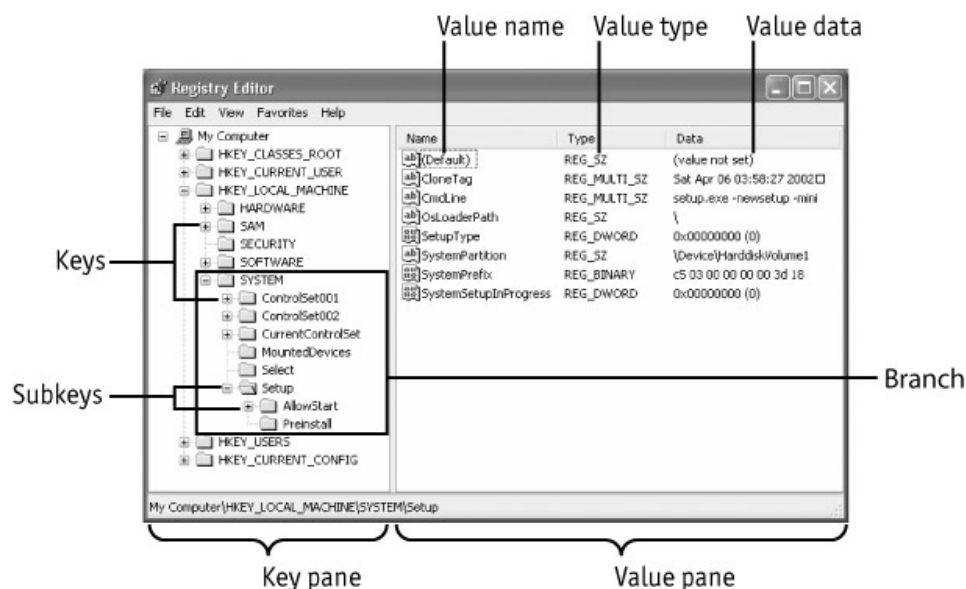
Value name
Value type
Value data

Registry Editor

File Edit View Favorites Help

My Computer
HKEY_CLASSES_ROOT
HKEY_CURRENT_USER
HKEY_LOCAL_MACHINE
HARDWARE
SAM
SECURITY
SOFTWARE
SYSTEM
ControlSet001
ControlSet002
CurrentControlSet
MountedDevices
Select
Setup
AllowStart
Preinstall
HKEY_USERS
HKEY_CURRENT_CONFIG

| Name | Type | Data |
|---|---|---|
| (Default) | REG_SZ | (value not set) |
| CloneTag | REG_MULTI_SZ | Sat Apr 06 03:58:27 2002 |
| CmdLine | REG_MULTI_SZ | setup.exe -newsetup -mini |
| OsLoaderPath | REG_SZ | \ |
| SetupType | REG_DWORD | 0x00000000 (0) |
| SystemPartition | REG_SZ | \Device\HarddiskVolume1 |
| SystemPrefix | REG_BINARY | c5 03 00 00 00 00 3d 18 |
| SystemSetupInProgress | REG_DWORD | 0x00000000 (0) |

Keys
Subkeys
Branch

My Computer\HKEY_LOCAL_MACHINE\SYSTEM\Setup

Key pane
Value pane